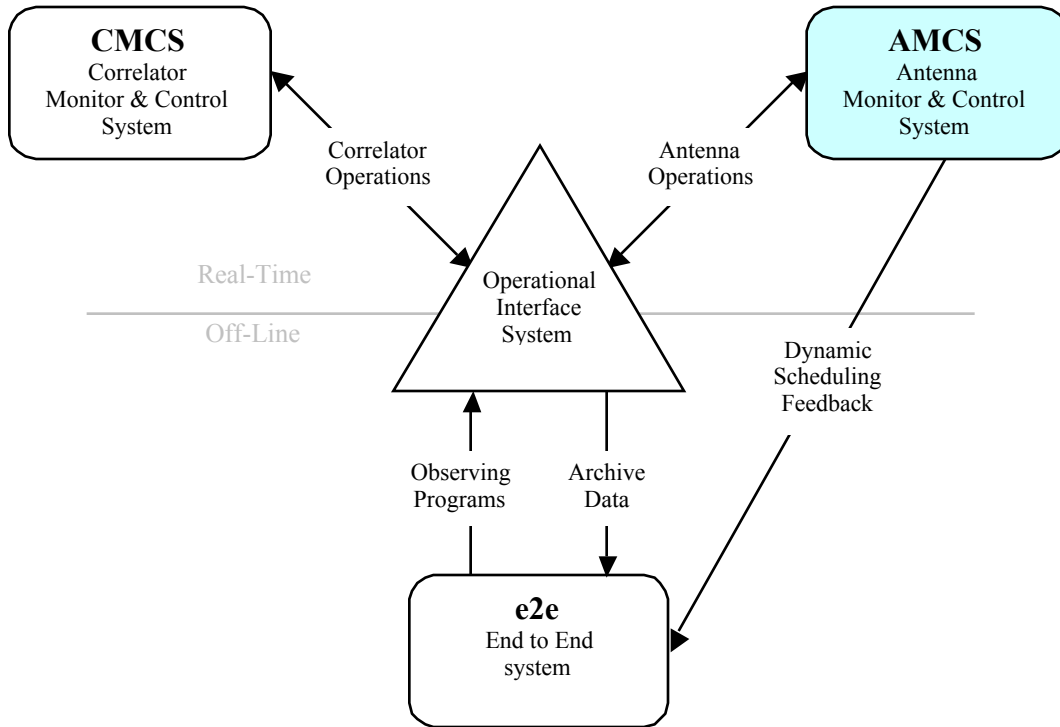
CMCS
Correlator
Monitor & Control
System

AMCS
Antenna
Monitor & Control
System

Correlator
Operations

Antenna
Operations

Real-Time

Off-Line

Operational
Interface
System

Dynamic
Scheduling
Feedback

Observing
Programs

Archive
Data

e2e
End to End
system